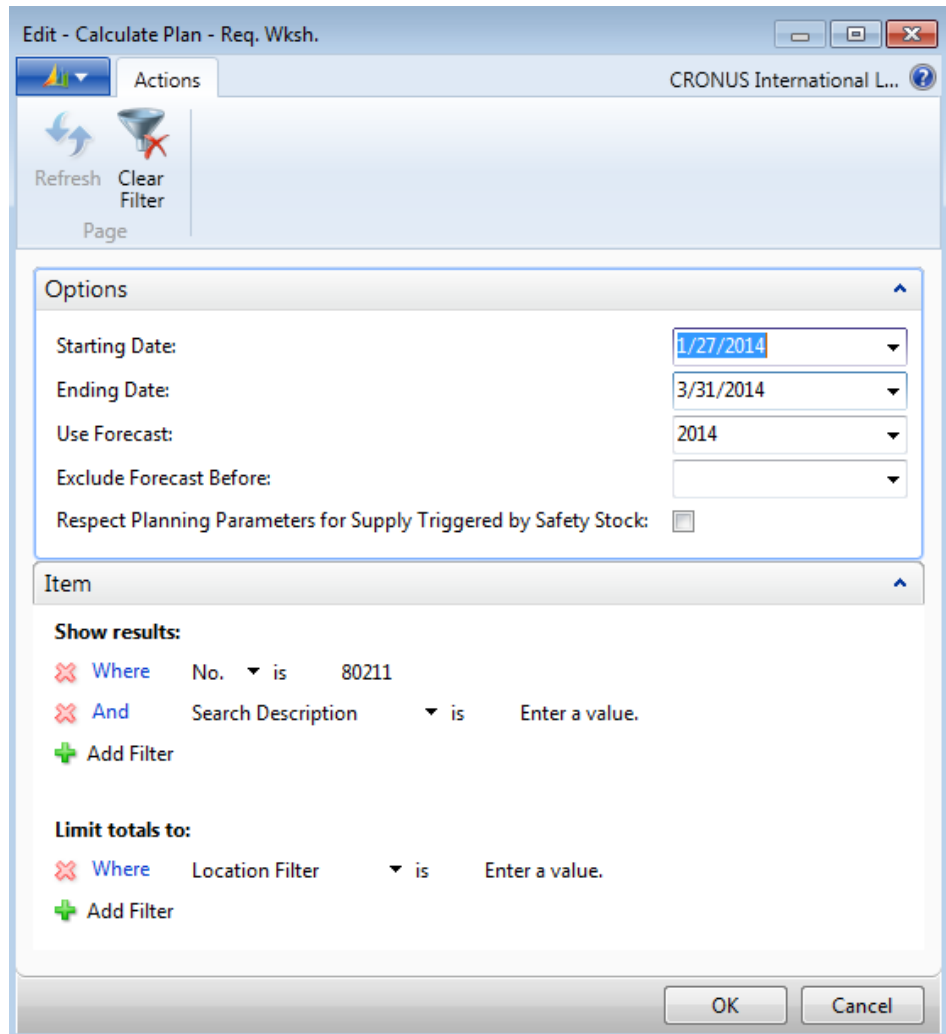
Edit - Calculate Plan - Req. Wksh.

Actions

CRONUS International L...

Refresh

Clear Filter

Page

Options

Starting Date: 1/27/2014

Ending Date: 3/31/2014

Use Forecast: 2014

Exclude Forecast Before:

Respect Planning Parameters for Supply Triggered by Safety Stock:

Item

**Show results:**

Where No. is 80211

And Search Description is Enter a value.

Add Filter

**Limit totals to:**

Where Location Filter is Enter a value.

Add Filter

OK

Cancel